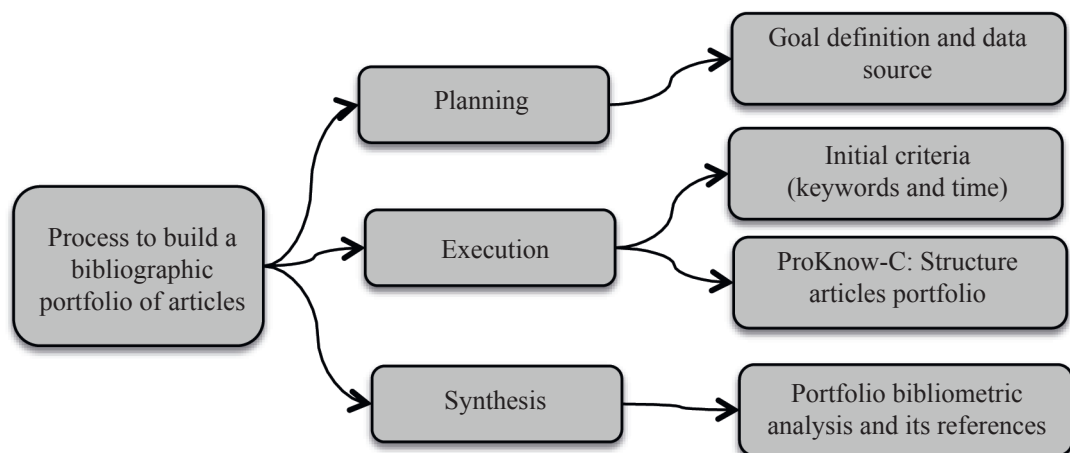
Process to build a bibliographic portfolio of articles

Planning

Goal definition and data source

Execution

Initial criteria (keywords and time)

ProKnow-C: Structure articles portfolio

Synthesis

Portfolio bibliometric analysis and its references